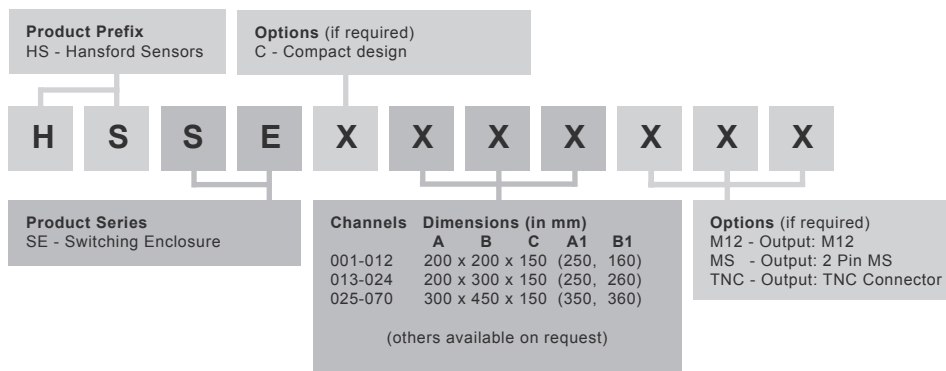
**Product Prefix**
HS - Hansford Sensors

**Options** (if required)
C - Compact design

H S S E X X X X X X X

**Product Series**
SE - Switching Enclosure

| Channels | Dimensions (in mm) A B C | A1 | B1 |
|---|---|---|---|
| 001-012 | 200 x 200 x 150 | (250, | 160) |
| 013-024 | 200 x 300 x 150 | (250, | 260) |
| 025-070 | 300 x 450 x 150 | (350, | 360) |

(others available on request)

**Options** (if required)
M12 - Output: M12
MS - Output: 2 Pin MS
TNC - Output: TNC Connector